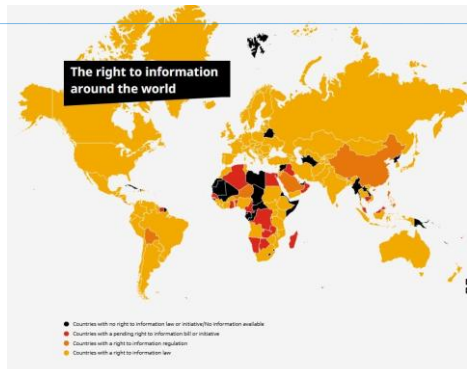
The right to information around the world

Countries with no right to information law or initiative/No information available
Countries with a pending right to information bill or initiative
Countries with a right to information regulation
Countries with a right to information law